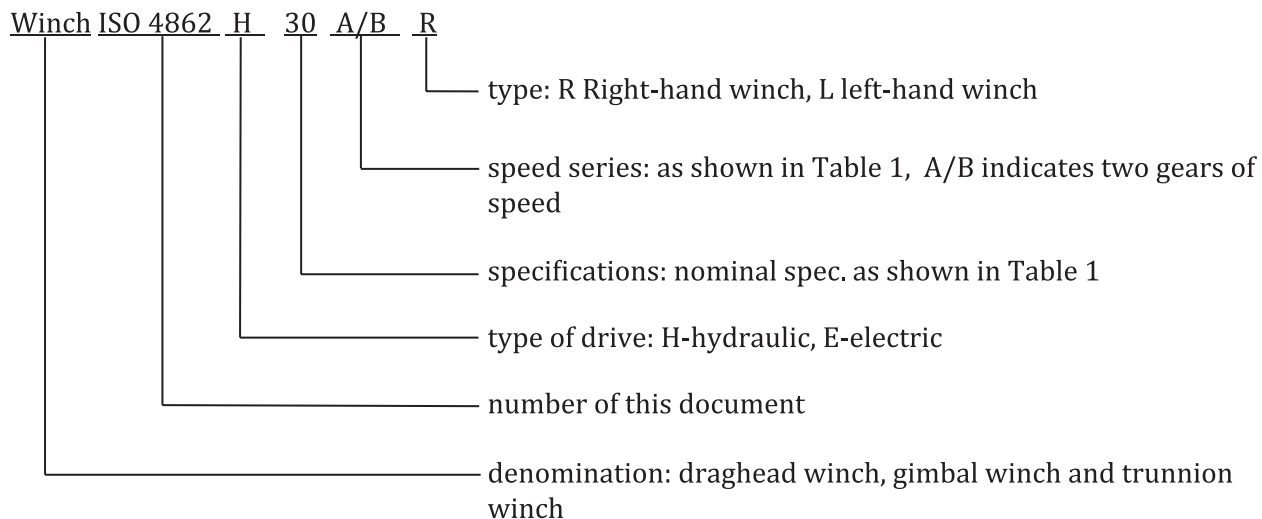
Winch ISO 4862 H 30 A/B R

type: R Right-hand winch, L left-hand winch

speed series: as shown in Table 1, A/B indicates two gears of speed

specifications: nominal spec. as shown in Table 1

type of drive: H-hydraulic, E-electric

number of this document

denomination: draghead winch, gimbal winch and trunnion winch